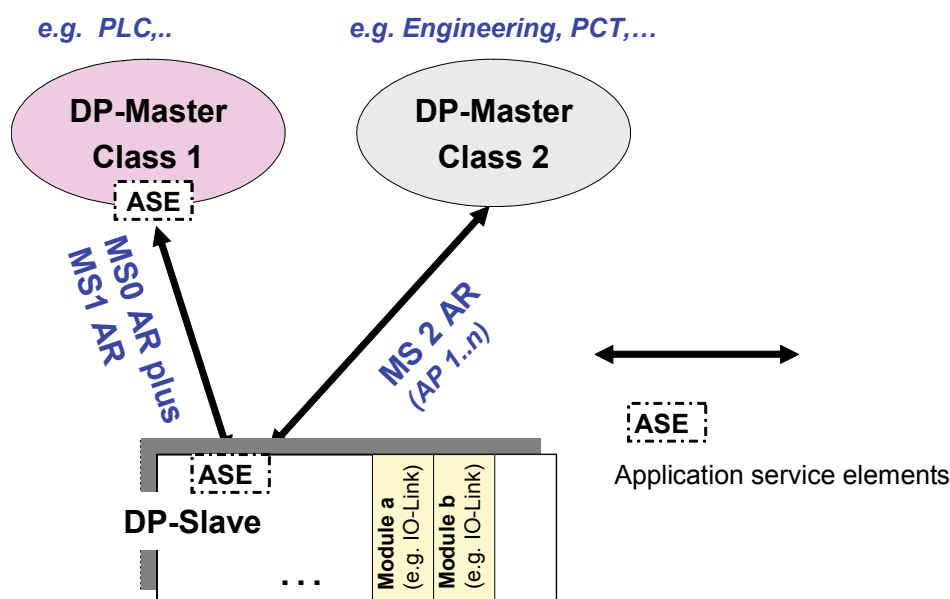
e.g. PLC,..

e.g. Engineering, PCT,…

DP-Master Class 1

ASE

DP-Master Class 2

MS0 AR plus MS1 AR

MS 2 AR (AP 1..n)

ASE

Application service elements

ASE

DP-Slave

. . .

Module a (e.g. IO-Link)

Module b (e.g. IO-Link)